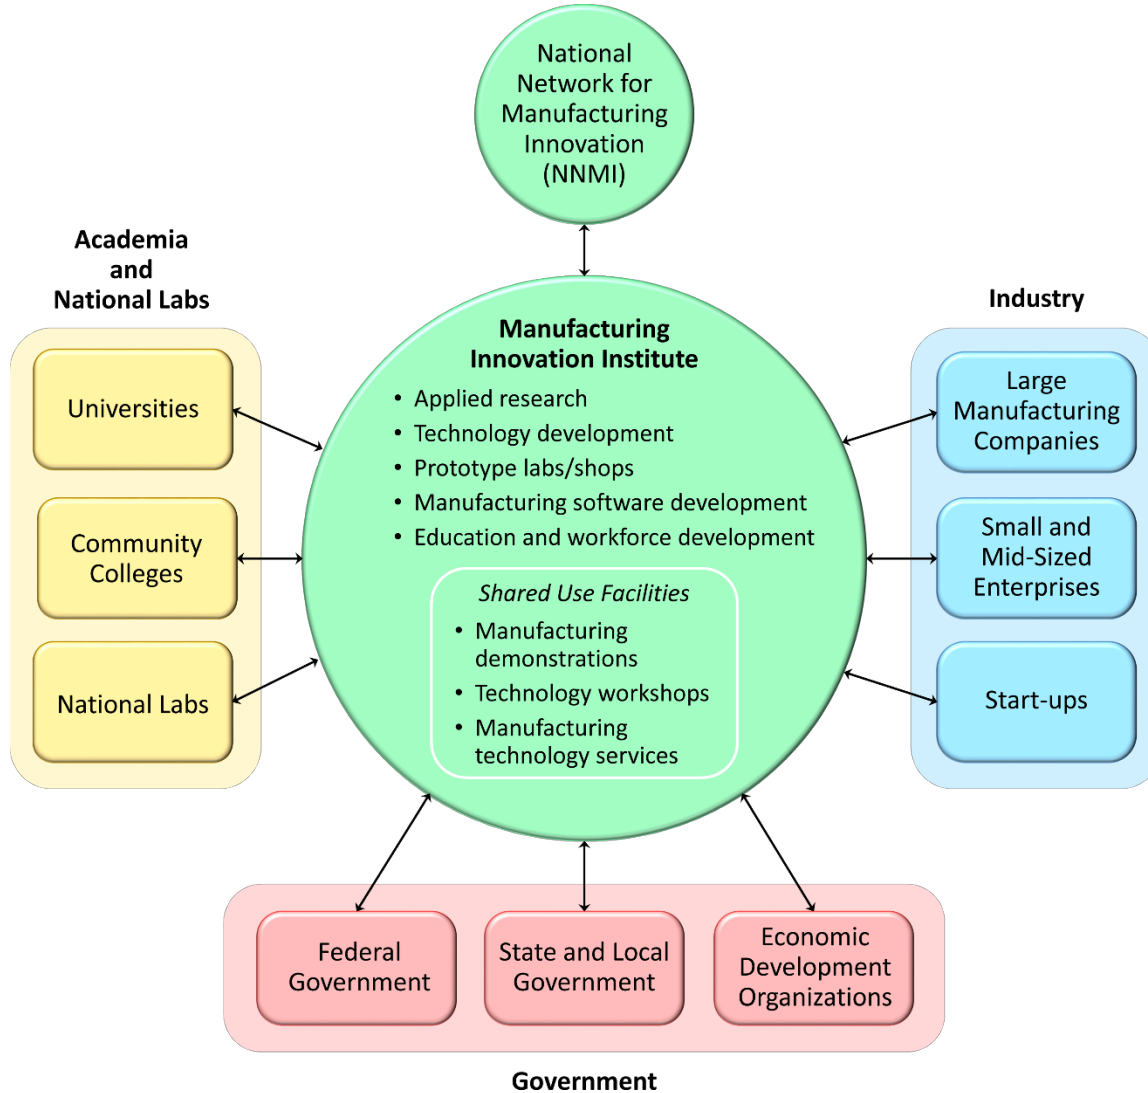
National Network for Manufacturing Innovation (NNMI)

Academia and National Labs

Universities

Community Colleges

National Labs

Manufacturing Innovation Institute

• Applied research
• Technology development
• Prototype labs/shops
• Manufacturing software development
• Education and workforce development

Shared Use Facilities

• Manufacturing demonstrations
• Technology workshops
• Manufacturing technology services

Industry

Large Manufacturing Companies

Small and Mid-Sized Enterprises

Start-ups

Federal Government

State and Local Government

Economic Development Organizations

Government